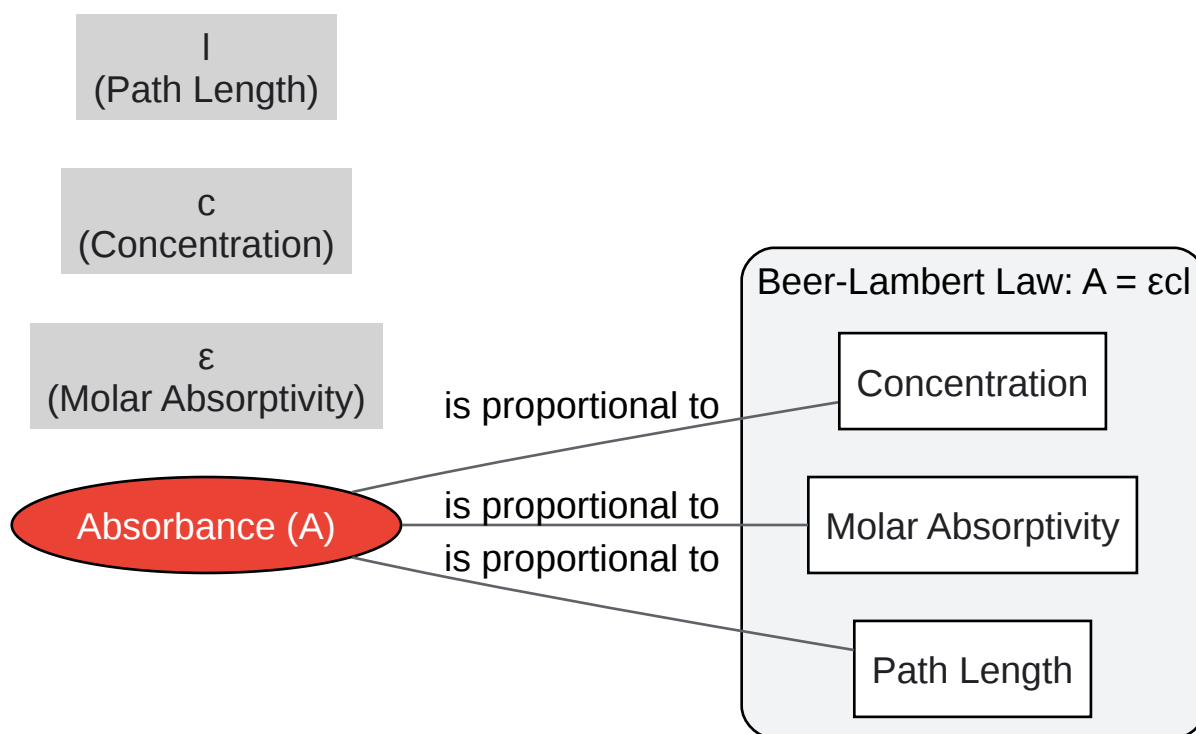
l
(Path Length)

c
(Concentration)

ε
(Molar Absorptivity)

Absorbance (A)

is proportional to

is proportional to

is proportional to

Beer-Lambert Law: A = εcl

Concentration

Molar Absorptivity

Path Length